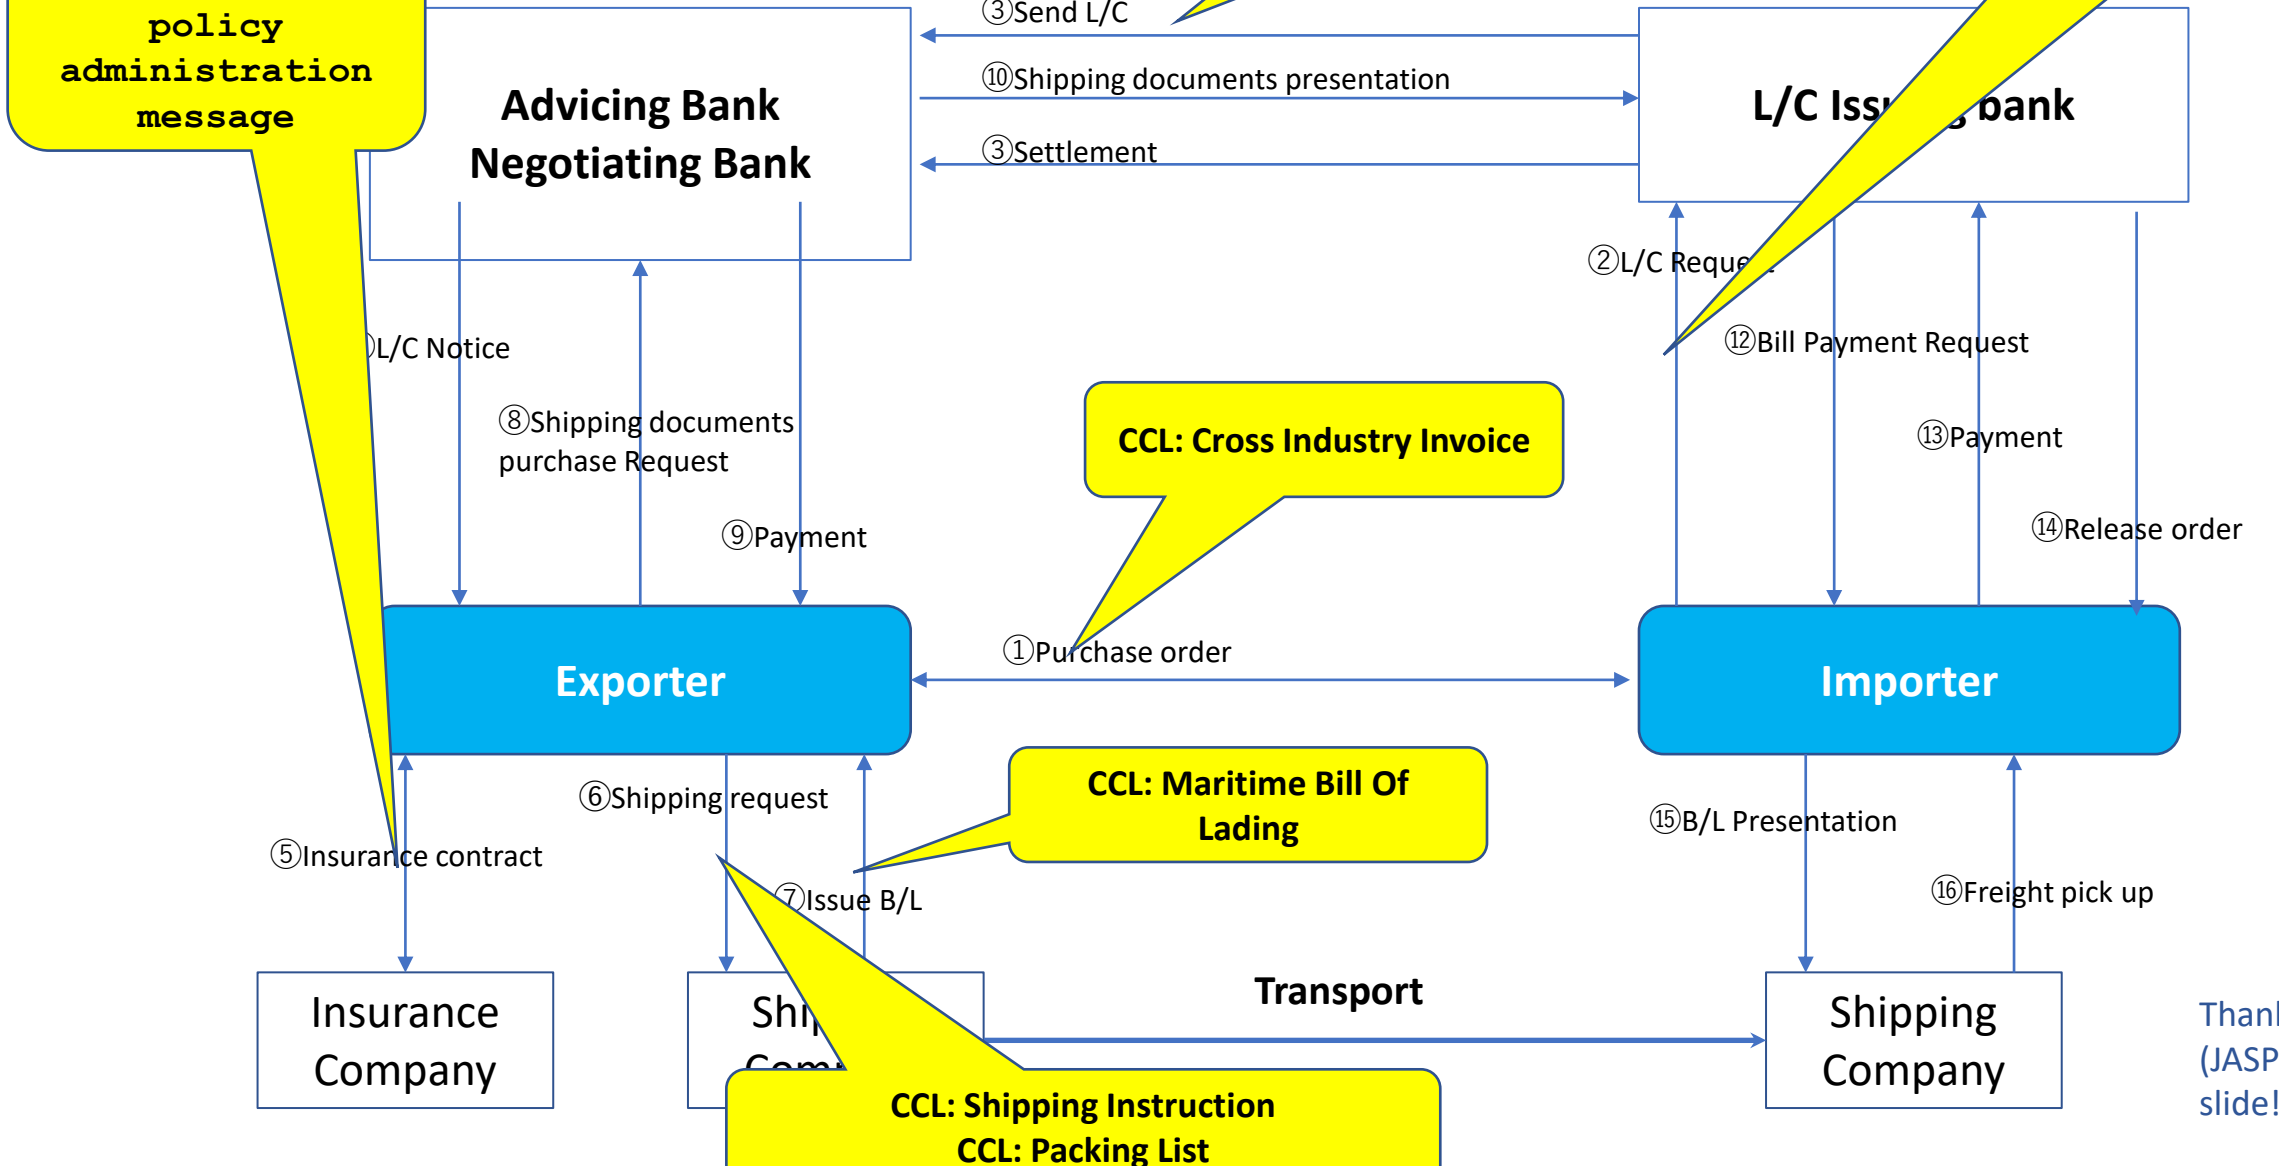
policy administration message

Advicing Bank
Negotiating Bank

③Send L/C

⑩Shipping documents presentation

③Settlement

L/C Iss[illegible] bank

②L/C Reque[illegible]

⑫Bill Payment Request

⑬Payment

⑭Release order

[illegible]L/C Notice

⑧Shipping documents purchase Request

⑨Payment

CCL: Cross Industry Invoice

①Purchase order

Exporter

Importer

⑥Shipping request

CCL: Maritime Bill Of Lading

⑤Insurance contract

⑦Issue B/L

⑮B/L Presentation

⑯Freight pick up

Insurance Company

Shi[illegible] Com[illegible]

Transport

Shipping Company

CCL: Shipping Instruction
CCL: Packing List

Than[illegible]
(JASP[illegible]
slide!